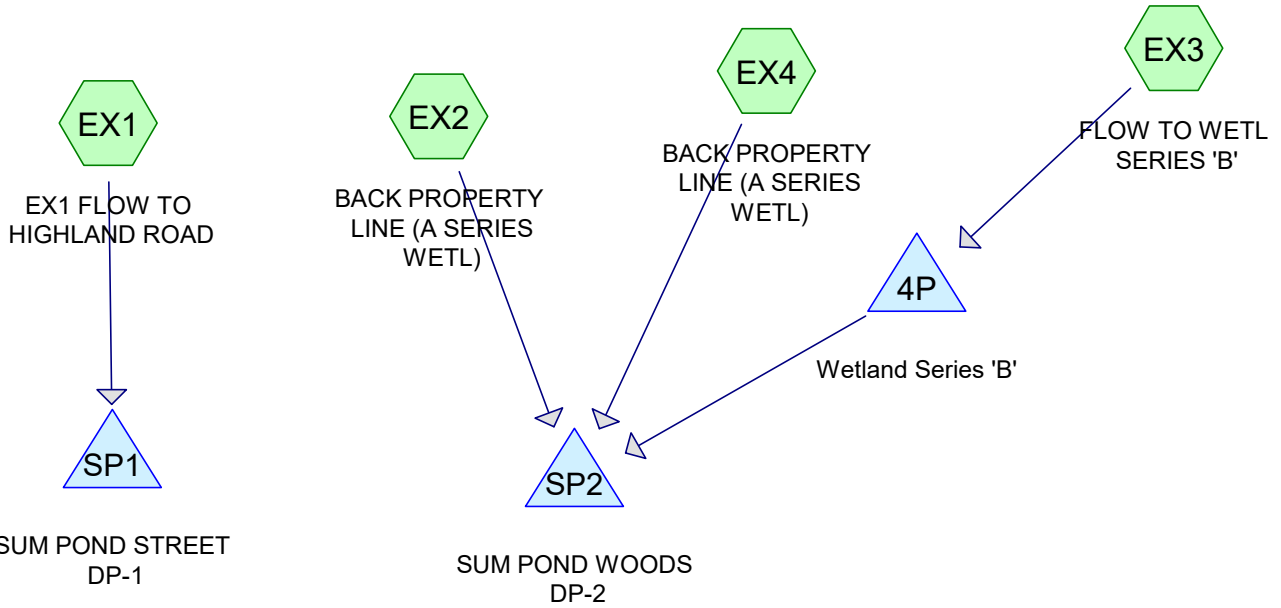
EX1

EX1 FLOW TO HIGHLAND ROAD

SP1

SUM POND STREET DP-1

EX2

BACK PROPERTY LINE (A SERIES WETL)

EX4

BACK PROPERTY LINE (A SERIES WETL)

SP2

SUM POND WOODS DP-2

EX3

FLOW TO WETL SERIES 'B'

4P

Wetland Series 'B'